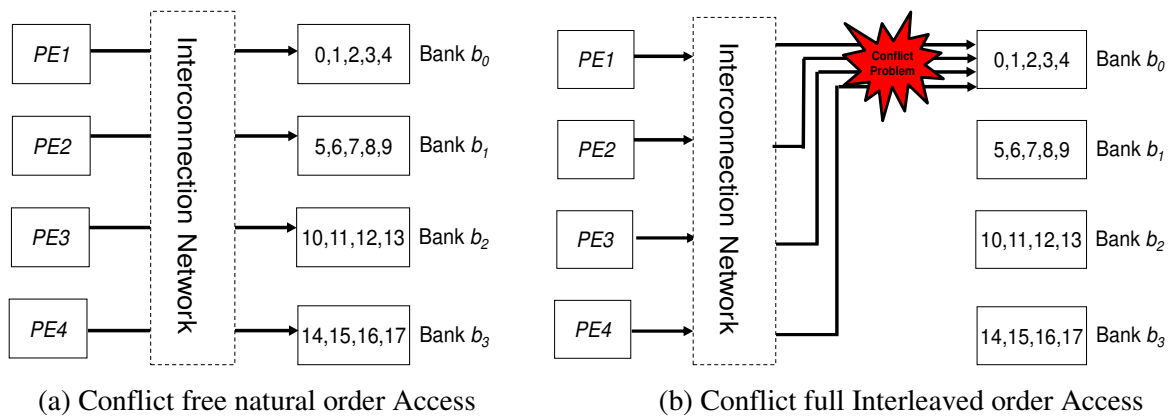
PE1

PE2

PE3

PE4

Interconnection Network

0,1,2,3,4 Bank $b_0$

5,6,7,8,9 Bank $b_1$

10,11,12,13 Bank $b_2$

14,15,16,17 Bank $b_3$

(a) Conflict free natural order Access

PE1

PE2

PE3

PE4

Interconnection Network

Conflict Problem

0,1,2,3,4 Bank $b_0$

5,6,7,8,9 Bank $b_1$

10,11,12,13 Bank $b_2$

14,15,16,17 Bank $b_3$

(b) Conflict full Interleaved order Access